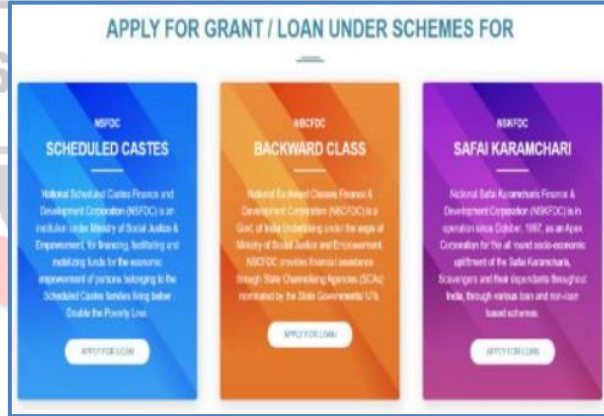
APPLY FOR GRANT / LOAN UNDER SCHEMES FOR

NSFDC
SCHEDULED CASTES
National Scheduled Castes Finance and Development Corporation (NSFDC) is an institution Under Ministry of Social Justice & Empowerment, for financing, facilitating and mobilizing funds for the economic empowerment of persons belonging to the Scheduled Castes families living below Double the Poverty Line.
APPLY FOR LOAN

NBCFDC
BACKWARD CLASS
National Backward Classes Finance & Development Corporation (NBCFDC) is a Govt. of India Undertaking under the aegis of Ministry of Social Justice and Empowerment. NBCFDC provides financial assistance through State Channelizing Agencies (SCAs) nominated by the State Governments/ UTs.
APPLY FOR LOAN

NSKFDC
SAFAI KARAMCHARI
National Safai Karamcharis Finance & Development Corporation (NSKFDC) is in operation since October, 1997, as an Apex Corporation for the all round socio-economic upliftment of the Safai Karamcharis, Scavengers and their dependants throughout India, through various loan and non-loan based schemes.
APPLY FOR LOAN